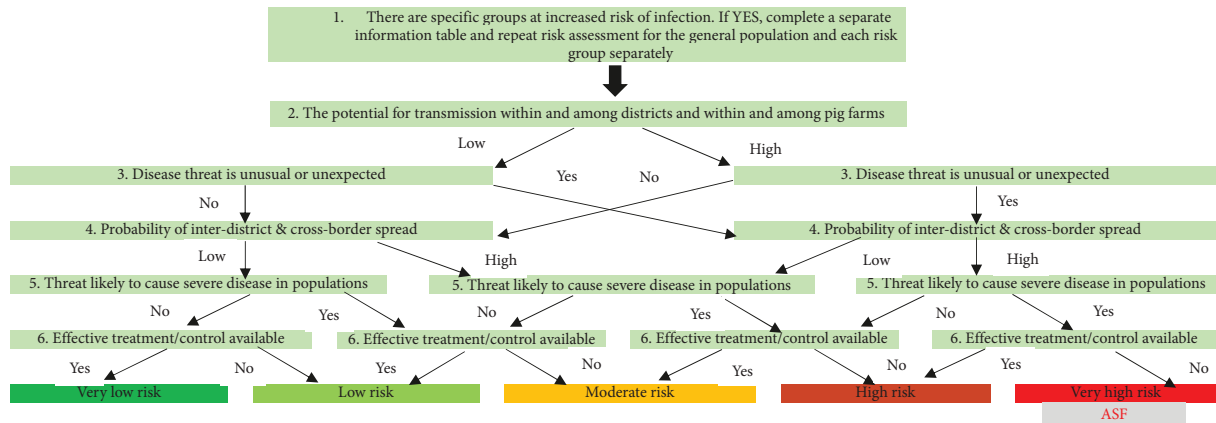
1. There are specific groups at increased risk of infection. If YES, complete a separate information table and repeat risk assessment for the general population and each risk group separately

2. The potential for transmission within and among districts and within and among pig farms

Low

High

3. Disease threat is unusual or unexpected

Yes

No

3. Disease threat is unusual or unexpected

No

Yes

4. Probability of inter-district & cross-border spread

4. Probability of inter-district & cross-border spread

Low

High

Low

High

5. Threat likely to cause severe disease in populations

5. Threat likely to cause severe disease in populations

5. Threat likely to cause severe disease in populations

No

Yes

No

Yes

No

Yes

6. Effective treatment/control available

6. Effective treatment/control available

6. Effective treatment/control available

6. Effective treatment/control available

Yes

No

Yes

No

Yes

No

Yes

No

Very low risk

Low risk

Moderate risk

High risk

Very high risk

ASF